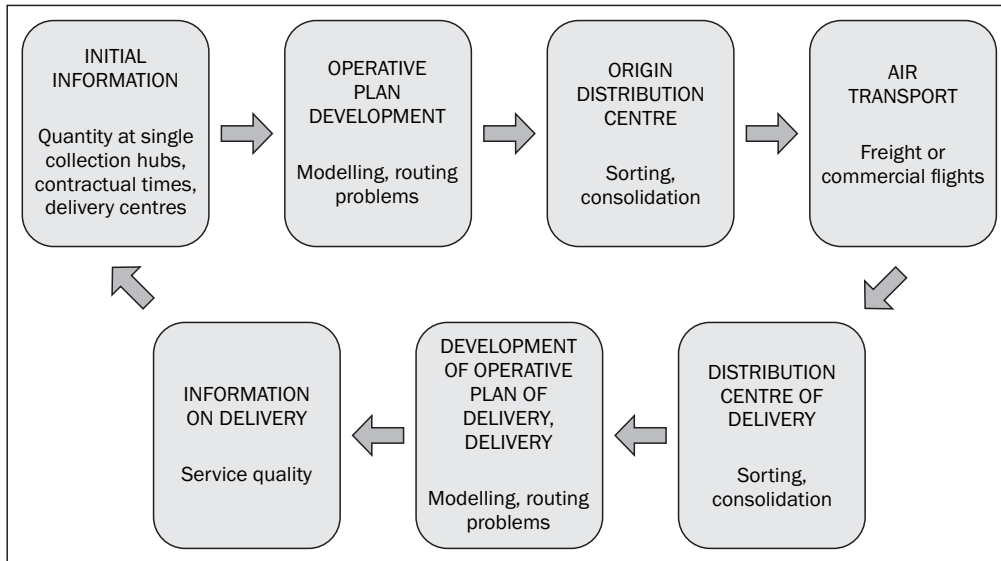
INITIAL INFORMATION

Quantity at single collection hubs, contractual times, delivery centres

OPERATIVE PLAN DEVELOPMENT

Modelling, routing problems

ORIGIN DISTRIBUTION CENTRE

Sorting, consolidation

AIR TRANSPORT

Freight or commercial flights

DISTRIBUTION CENTRE OF DELIVERY

Sorting, consolidation

DEVELOPMENT OF OPERATIVE PLAN OF DELIVERY, DELIVERY

Modelling, routing problems

INFORMATION ON DELIVERY

Service quality